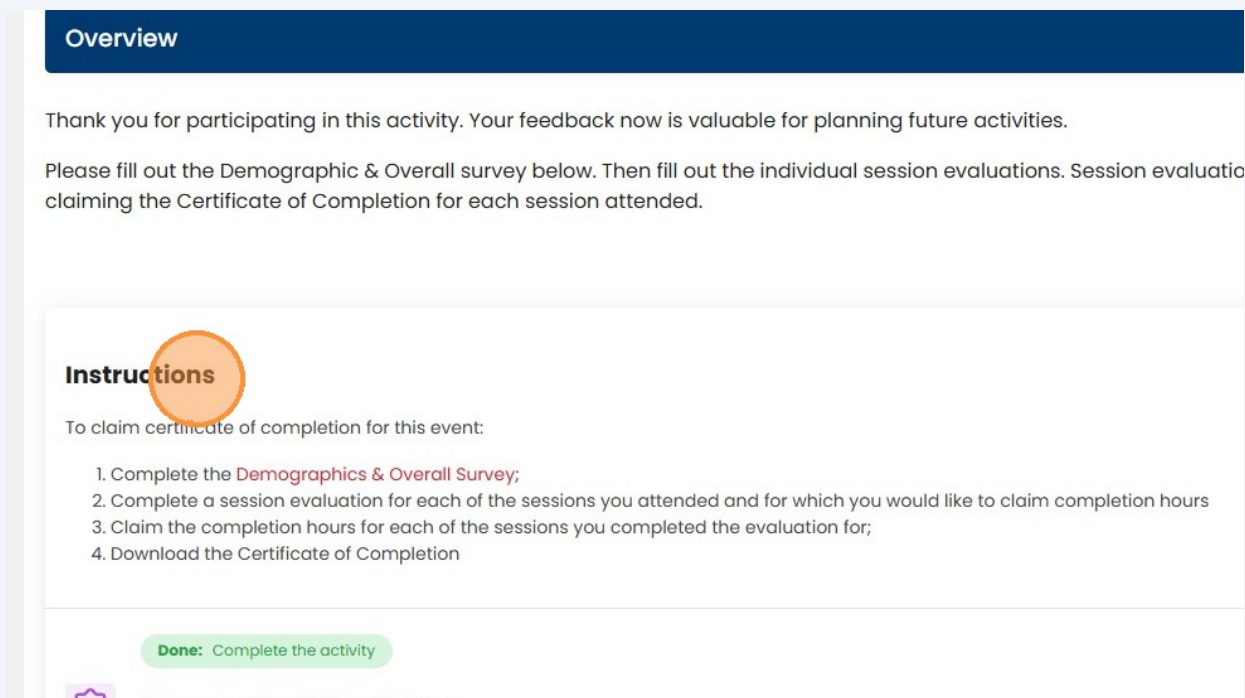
Overview

Thank you for participating in this activity. Your feedback now is valuable for planning future activities.

Please fill out the Demographic & Overall survey below. Then fill out the individual session evaluations. Session evaluatio claiming the Certificate of Completion for each session attended.

Instructions

To claim certificate of completion for this event:

1. Complete the Demographics & Overall Survey;
2. Complete a session evaluation for each of the sessions you attended and for which you would like to claim completion hours
3. Claim the completion hours for each of the sessions you completed the evaluation for;
4. Download the Certificate of Completion

Done: Complete the activity